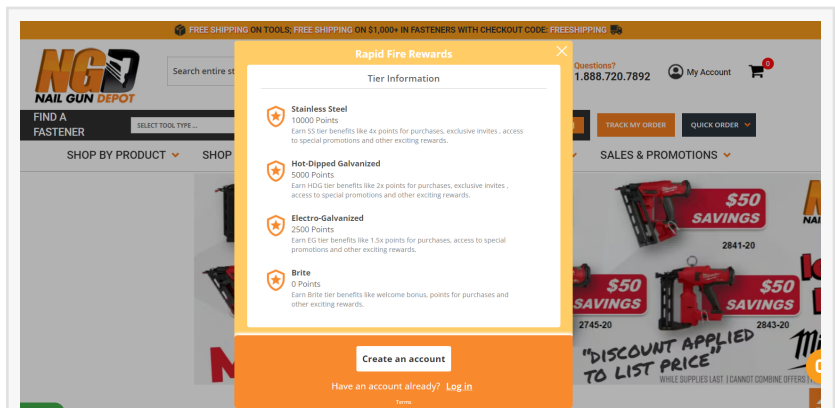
FREE SHIPPING ON TOOLS; FREE SHIPPING ON $1,000+ IN FASTENERS WITH CHECKOUT CODE: FREESHIPPING

NGD NAIL GUN DEPOT

Search entire st

Questions?
1.888.720.7892

My Account

0

FIND A FASTENER

SELECT TOOL TYPE ...

TRACK MY ORDER

QUICK ORDER

SHOP BY PRODUCT

SHOP

SALES & PROMOTIONS

Rapid Fire Rewards

Tier Information

Stainless Steel
10000 Points
Earn SS tier benefits like 4x points for purchases, exclusive invites , access to special promotions and other exciting rewards.

Hot-Dipped Galvanized
5000 Points
Earn HDG tier benefits like 2x points for purchases, exclusive invites , access to special promotions and other exciting rewards.

Electro-Galvanized
2500 Points
Earn EG tier benefits like 1.5x points for purchases, access to special promotions and other exciting rewards.

Brite
0 Points
Earn Brite tier benefits like welcome bonus, points for purchases and other exciting rewards.

Create an account

Have an account already? Log in

Terms

$50 SAVINGS

2841-20

$50 SAVINGS

2745-20

$50 SAVINGS

2843-20

"DISCOUNT APPLIED TO LIST PRICE"

WHILE SUPPLIES LAST | CANNOT COMBINE OFFERS